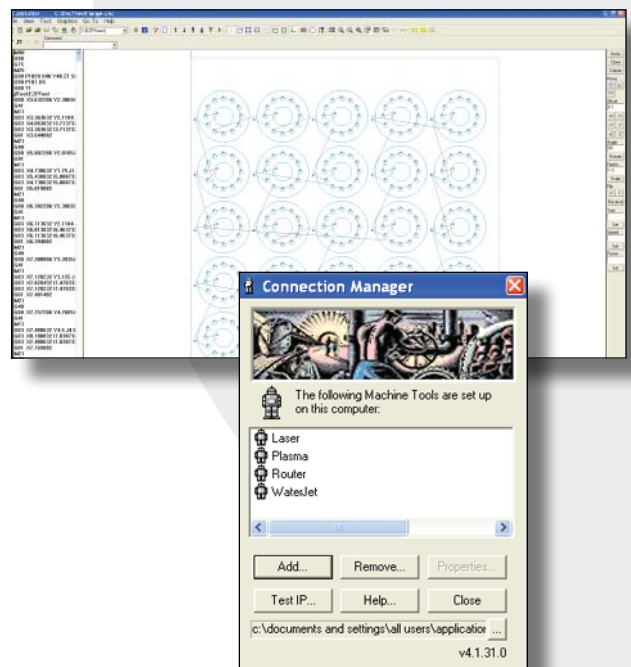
Connection Manager

The following Machine Tools are set up on this computer:

Laser
Plasma
Router
WaterJet

Add...
Remove...
Properties...
Test IP...
Help...
Close

c:\documents and settings\all users\application

v4.1.31.0